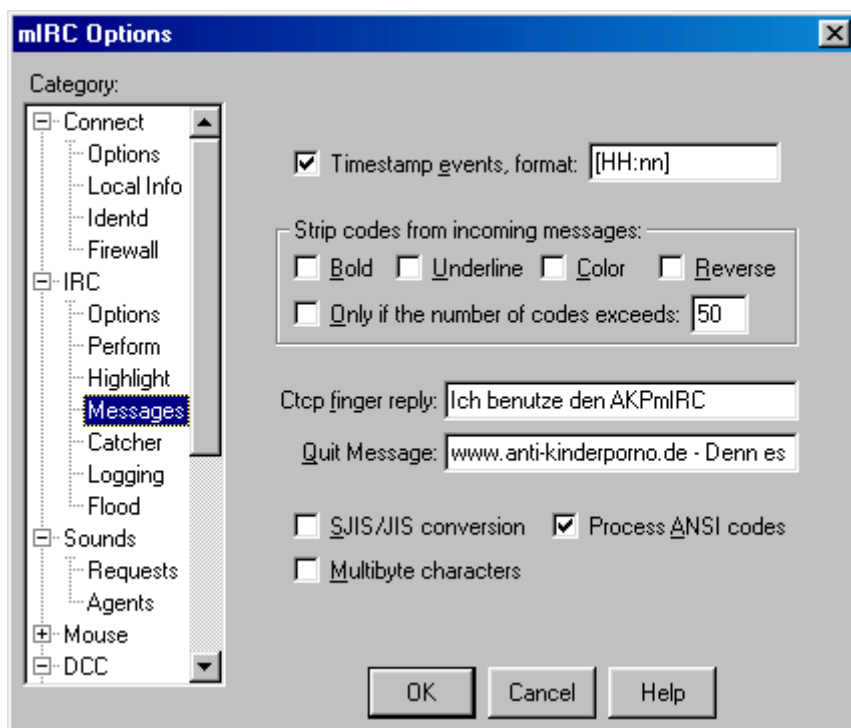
mIRC Options

Category:
Connect
Options
Local Info
Identd
Firewall
IRC
Options
Perform
Highlight
Messages
Catcher
Logging
Flood
Sounds
Requests
Agents
Mouse
DCC

Timestamp events, format: [HH:nn]

Strip codes from incoming messages:
Bold
Underline
Color
Reverse
Only if the number of codes exceeds: 50

Ctcp finger reply: Ich benutze den AKPmIRC
Quit Message: www.anti-kinderporno.de - Denn es

SJIS/JIS conversion
Process ANSI codes
Multibyte characters

OK
Cancel
Help